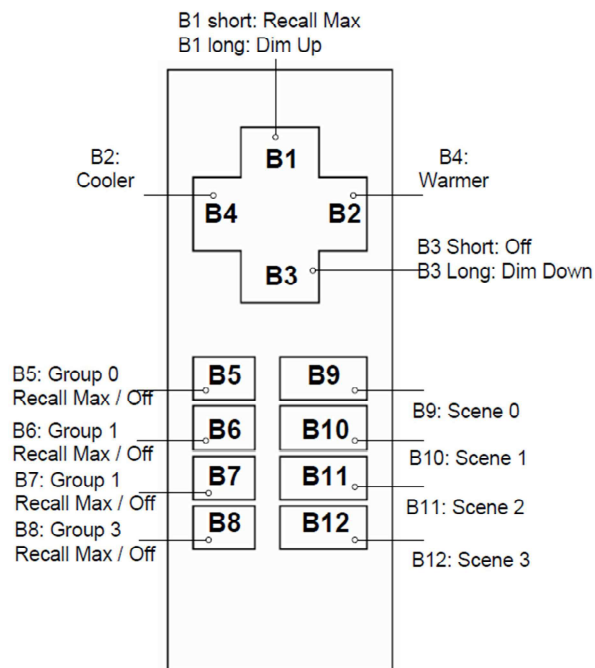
B1 short: Recall Max
B1 long: Dim Up

B2:
Cooler

B1

B4:
Warmer

B4

B2

B3

B3 Short: Off
B3 Long: Dim Down

B5: Group 0
Recall Max / Off

B5

B9

B9: Scene 0

B6: Group 1
Recall Max / Off

B6

B10

B10: Scene 1

B7: Group 1
Recall Max / Off

B7

B11

B11: Scene 2

B8: Group 3
Recall Max / Off

B8

B12

B12: Scene 3